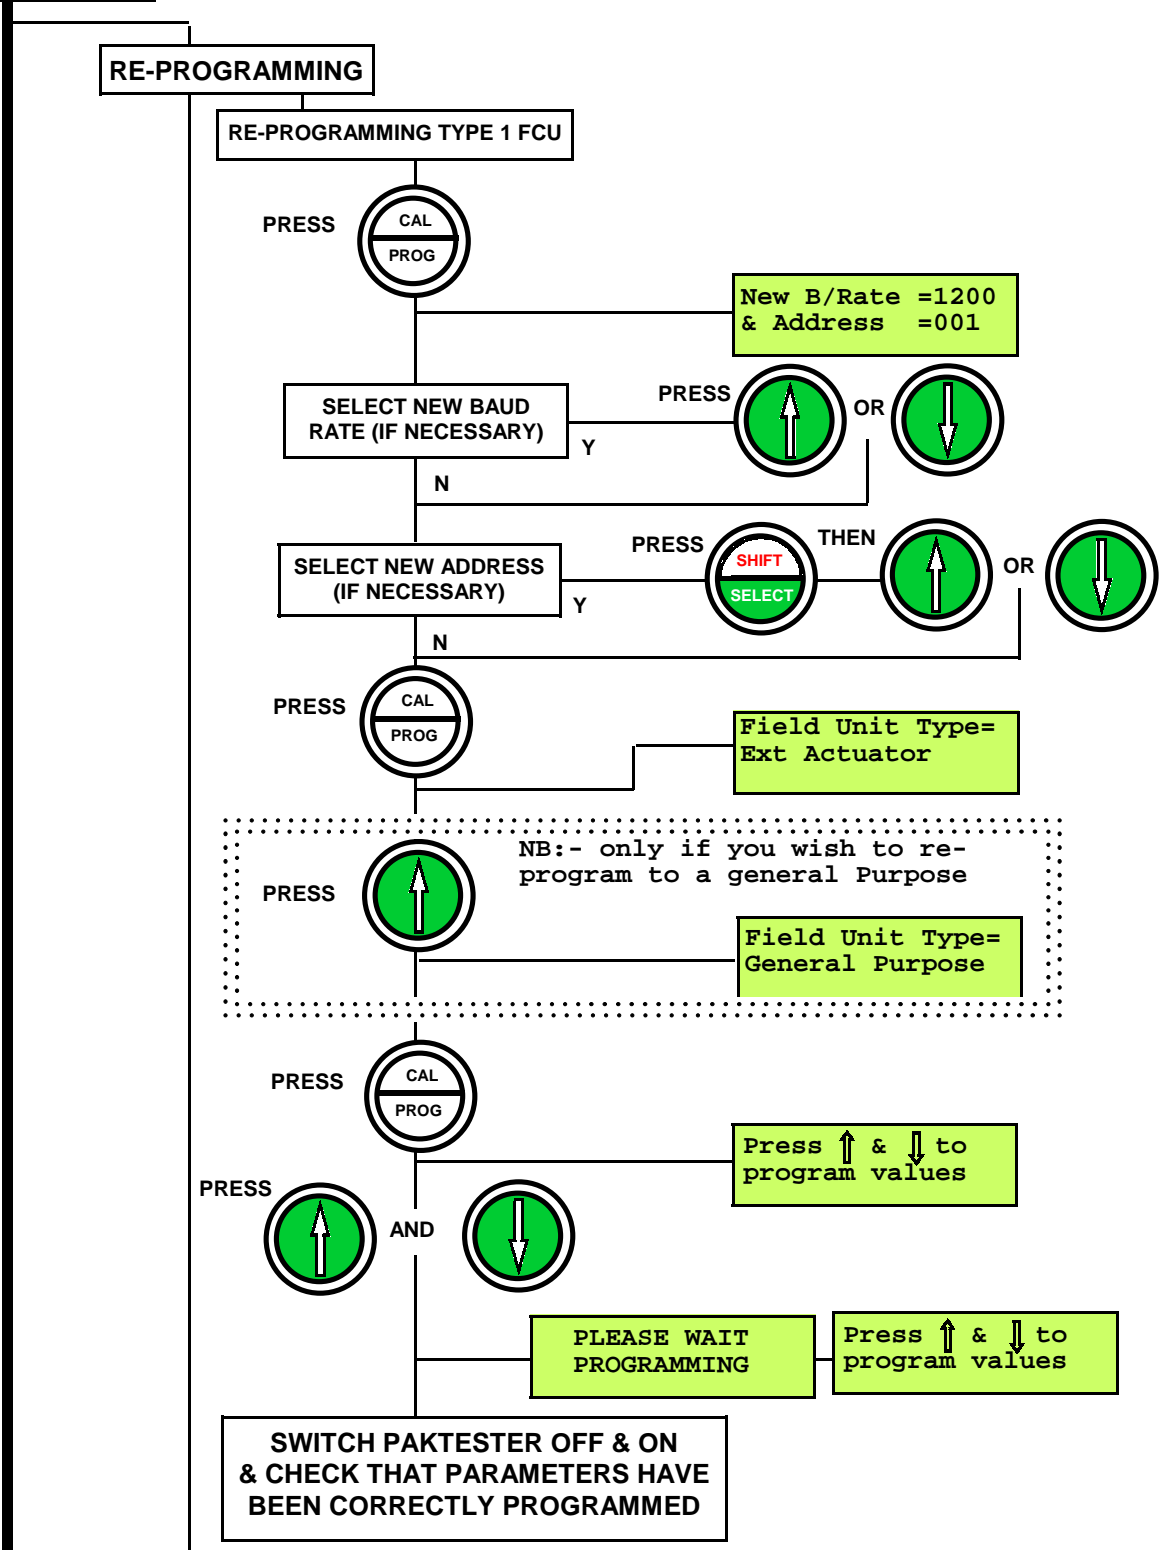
RE-PROGRAMMING

RE-PROGRAMMING TYPE 1 FCU

PRESS CAL PROG

New B/Rate =1200
& Address =001

SELECT NEW BAUD RATE (IF NECESSARY)

PRESS ⇧ OR ⇩

Y

N

SELECT NEW ADDRESS (IF NECESSARY)

PRESS SHIFT SELECT THEN ⇧ OR ⇩

Y

N

PRESS CAL PROG

Field Unit Type=
Ext Actuator

NB:- only if you wish to re-program to a general Purpose

PRESS ⇧

Field Unit Type=
General Purpose

PRESS CAL PROG

Press ⇧ & ⇩ to
program values

PRESS ⇧ AND ⇩

PLEASE WAIT
PROGRAMMING

Press ⇧ & ⇩ to
program values

SWITCH PAKTESTER OFF & ON & CHECK THAT PARAMETERS HAVE BEEN CORRECTLY PROGRAMMED